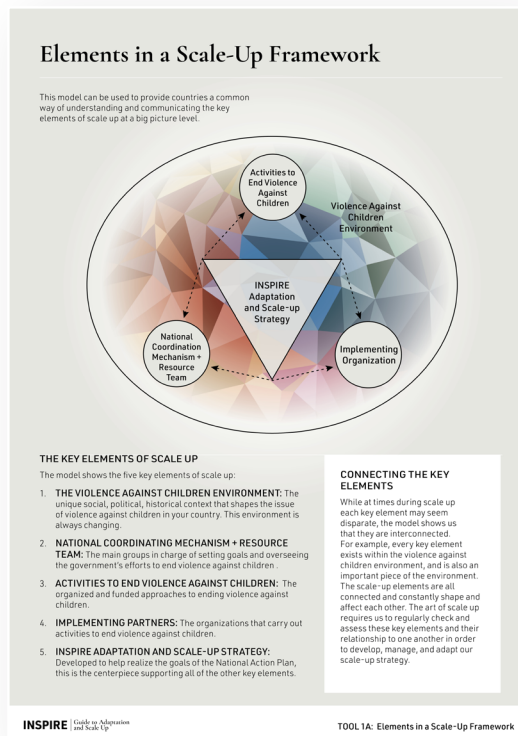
Elements in a Scale-Up Framework

This model can be used to provide countries a common way of understanding and communicating the key elements of scale up at a big picture level.

Activities to End Violence Against Children

Violence Against Children Environment

INSPIRE Adaptation and Scale-up Strategy

National Coordination Mechanism + Resource Team

Implementing Organization

THE KEY ELEMENTS OF SCALE UP

The model shows the five key elements of scale up:

1. THE VIOLENCE AGAINST CHILDREN ENVIRONMENT: The unique social, political, historical context that shapes the issue of violence against children in your country. This environment is always changing.

2. NATIONAL COORDINATING MECHANISM + RESOURCE TEAM: The main groups in charge of setting goals and overseeing the government's efforts to end violence against children .

3. ACTIVITIES TO END VIOLENCE AGAINST CHILDREN: The organized and funded approaches to ending violence against children.

4. IMPLEMENTING PARTNERS: The organizations that carry out activities to end violence against children.

5. INSPIRE ADAPTATION AND SCALE-UP STRATEGY: Developed to help realize the goals of the National Action Plan, this is the centerpiece supporting all of the other key elements.

CONNECTING THE KEY ELEMENTS

While at times during scale up each key element may seem disparate, the model shows us that they are interconnected. For example, every key element exists within the violence against children environment, and is also an important piece of the environment. The scale-up elements are all connected and constantly shape and affect each other. The art of scale up requires us to regularly check and assess these key elements and their relationship to one another in order to develop, manage, and adapt our scale-up strategy.

INSPIRE Guide to Adaptation and Scale Up

TOOL 1A: Elements in a Scale-Up Framework